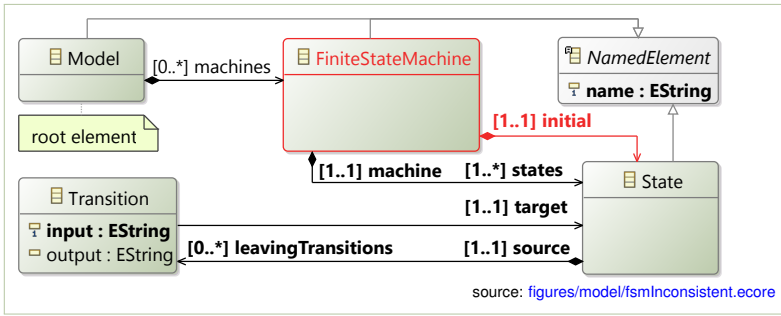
Model

[0..*] machines

FiniteStateMachine

NamedElement

name : EString

root element

[1..1] initial

[1..1] machine

[1..*] states

State

Transition

input : EString

output : EString

[1..1] target

[0..*] leavingTransitions

[1..1] source

source: figures/model/fsmInconsistent.ecore